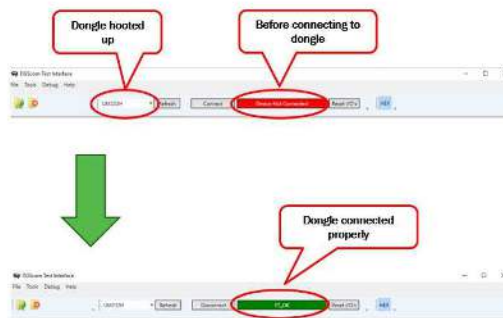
Dongle hooted up

Before connecting to dongle

ELScan Test Interface
File Tools Debug Help
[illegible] Refresh Connect Device Not Connected Reset I/O's HEX

Dongle connected properly

ELScan Test Interface
File Tools Debug Help
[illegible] Refresh Disconnect ST_OK Reset I/O's HEX